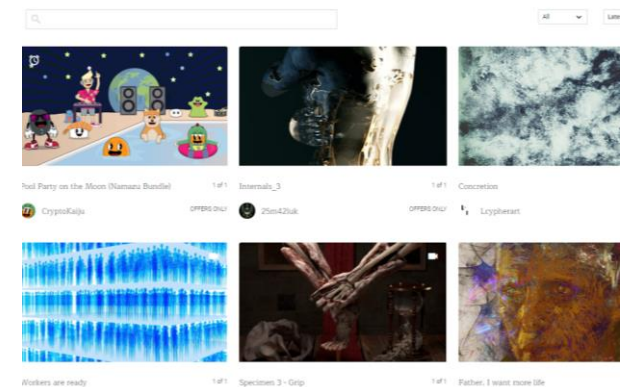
All
Late

Pool Party on the Moon (Namazu Bundle)
1 of 1
CryptoKaiju
OFFERS ONLY

Internals_3
1 of 1
25ex42luk
OFFERS ONLY

Concretion
Lcyphetart

Workers are ready
1 of 1

Specimen 3 - Grip
1 of 1

Father, I want more life